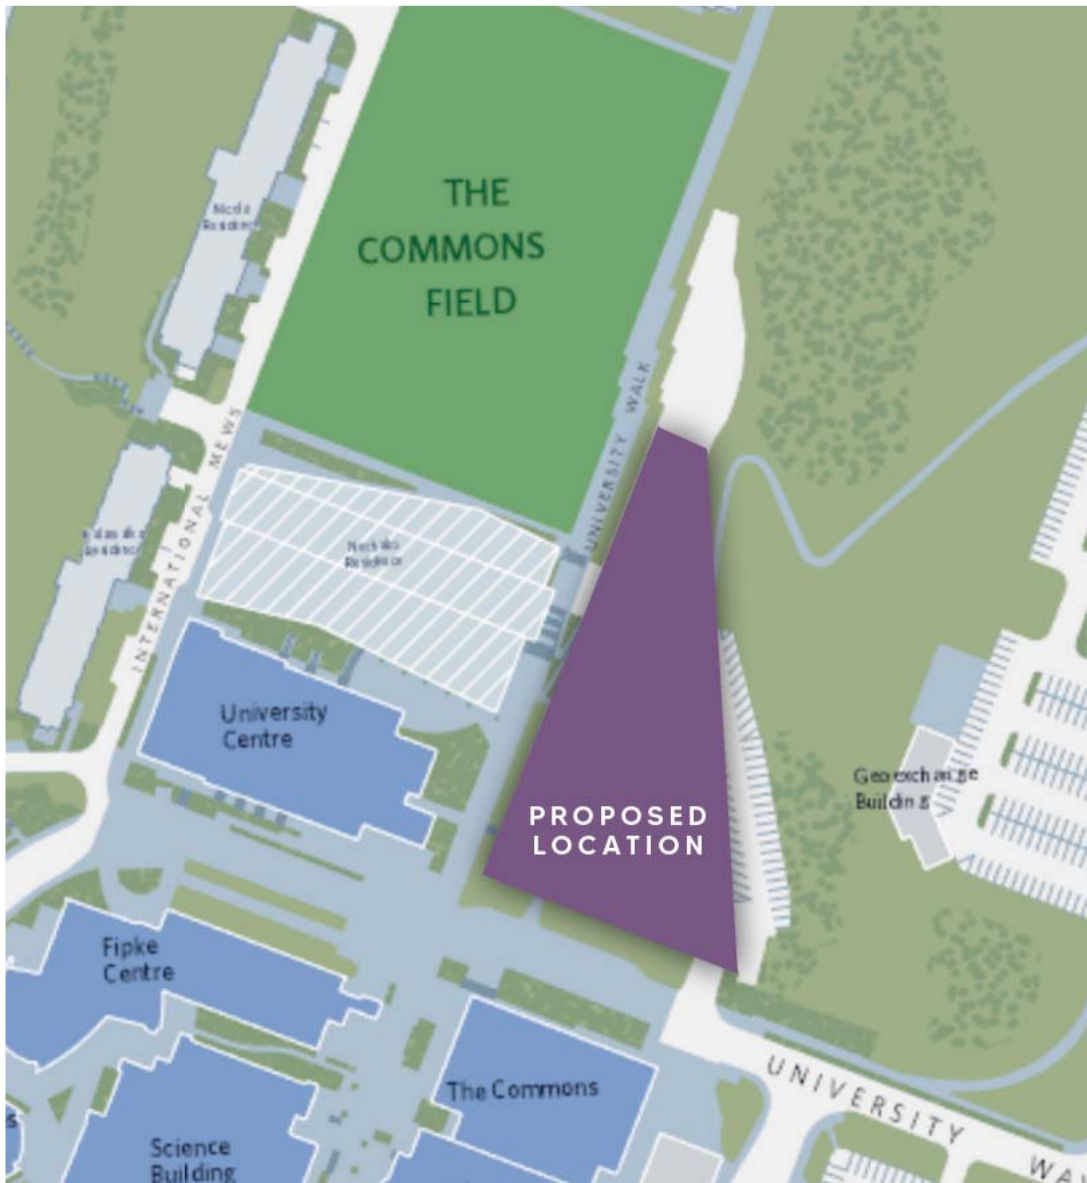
THE COMMONS FIELD

Nicola Residence

INTERNATIONAL MEWS

Nechako Residence

Nechako Residence

UNIVERSITY WALK

University Centre

PROPOSED LOCATION

Geoexchange Building

Fipke Centre

The Commons

Science Building

UNIVERSITY WA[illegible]